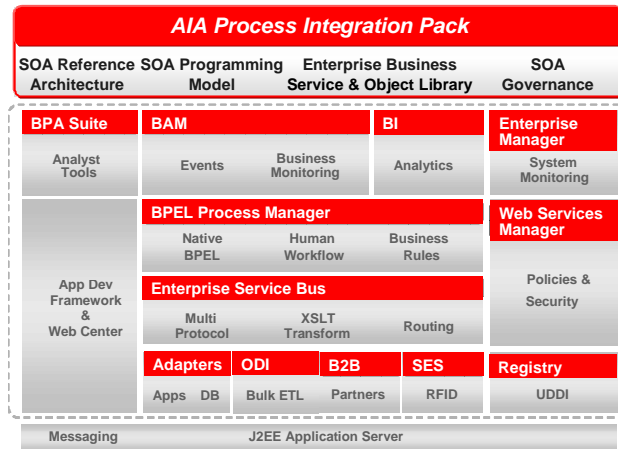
AIA Process Integration Pack

SOA Reference Architecture

SOA Programming Model

Enterprise Business Service & Object Library

SOA Governance

BPA Suite

Analyst Tools

BAM

Events

Business Monitoring

BI

Analytics

Enterprise Manager

System Monitoring

App Dev Framework & Web Center

BPEL Process Manager

Native BPEL

Human Workflow

Business Rules

Web Services Manager

Policies & Security

Enterprise Service Bus

Multi Protocol

XSLT Transform

Routing

Adapters

Apps DB

ODI

Bulk ETL

B2B

Partners

SES

RFID

Registry

UDDI

Messaging

J2EE Application Server